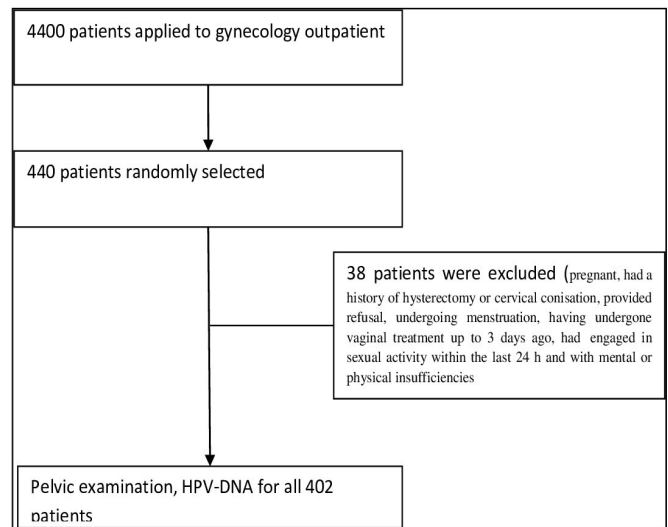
4400 patients applied to gynecology outpatient

440 patients randomly selected

38 patients were excluded (pregnant, had a history of hysterectomy or cervical conisation, provided refusal, undergoing menstruation, having undergone vaginal treatment up to 3 days ago, had engaged in sexual activity within the last 24 h and with mental or physical insufficiencies

Pelvic examination, HPV-DNA for all 402 patients